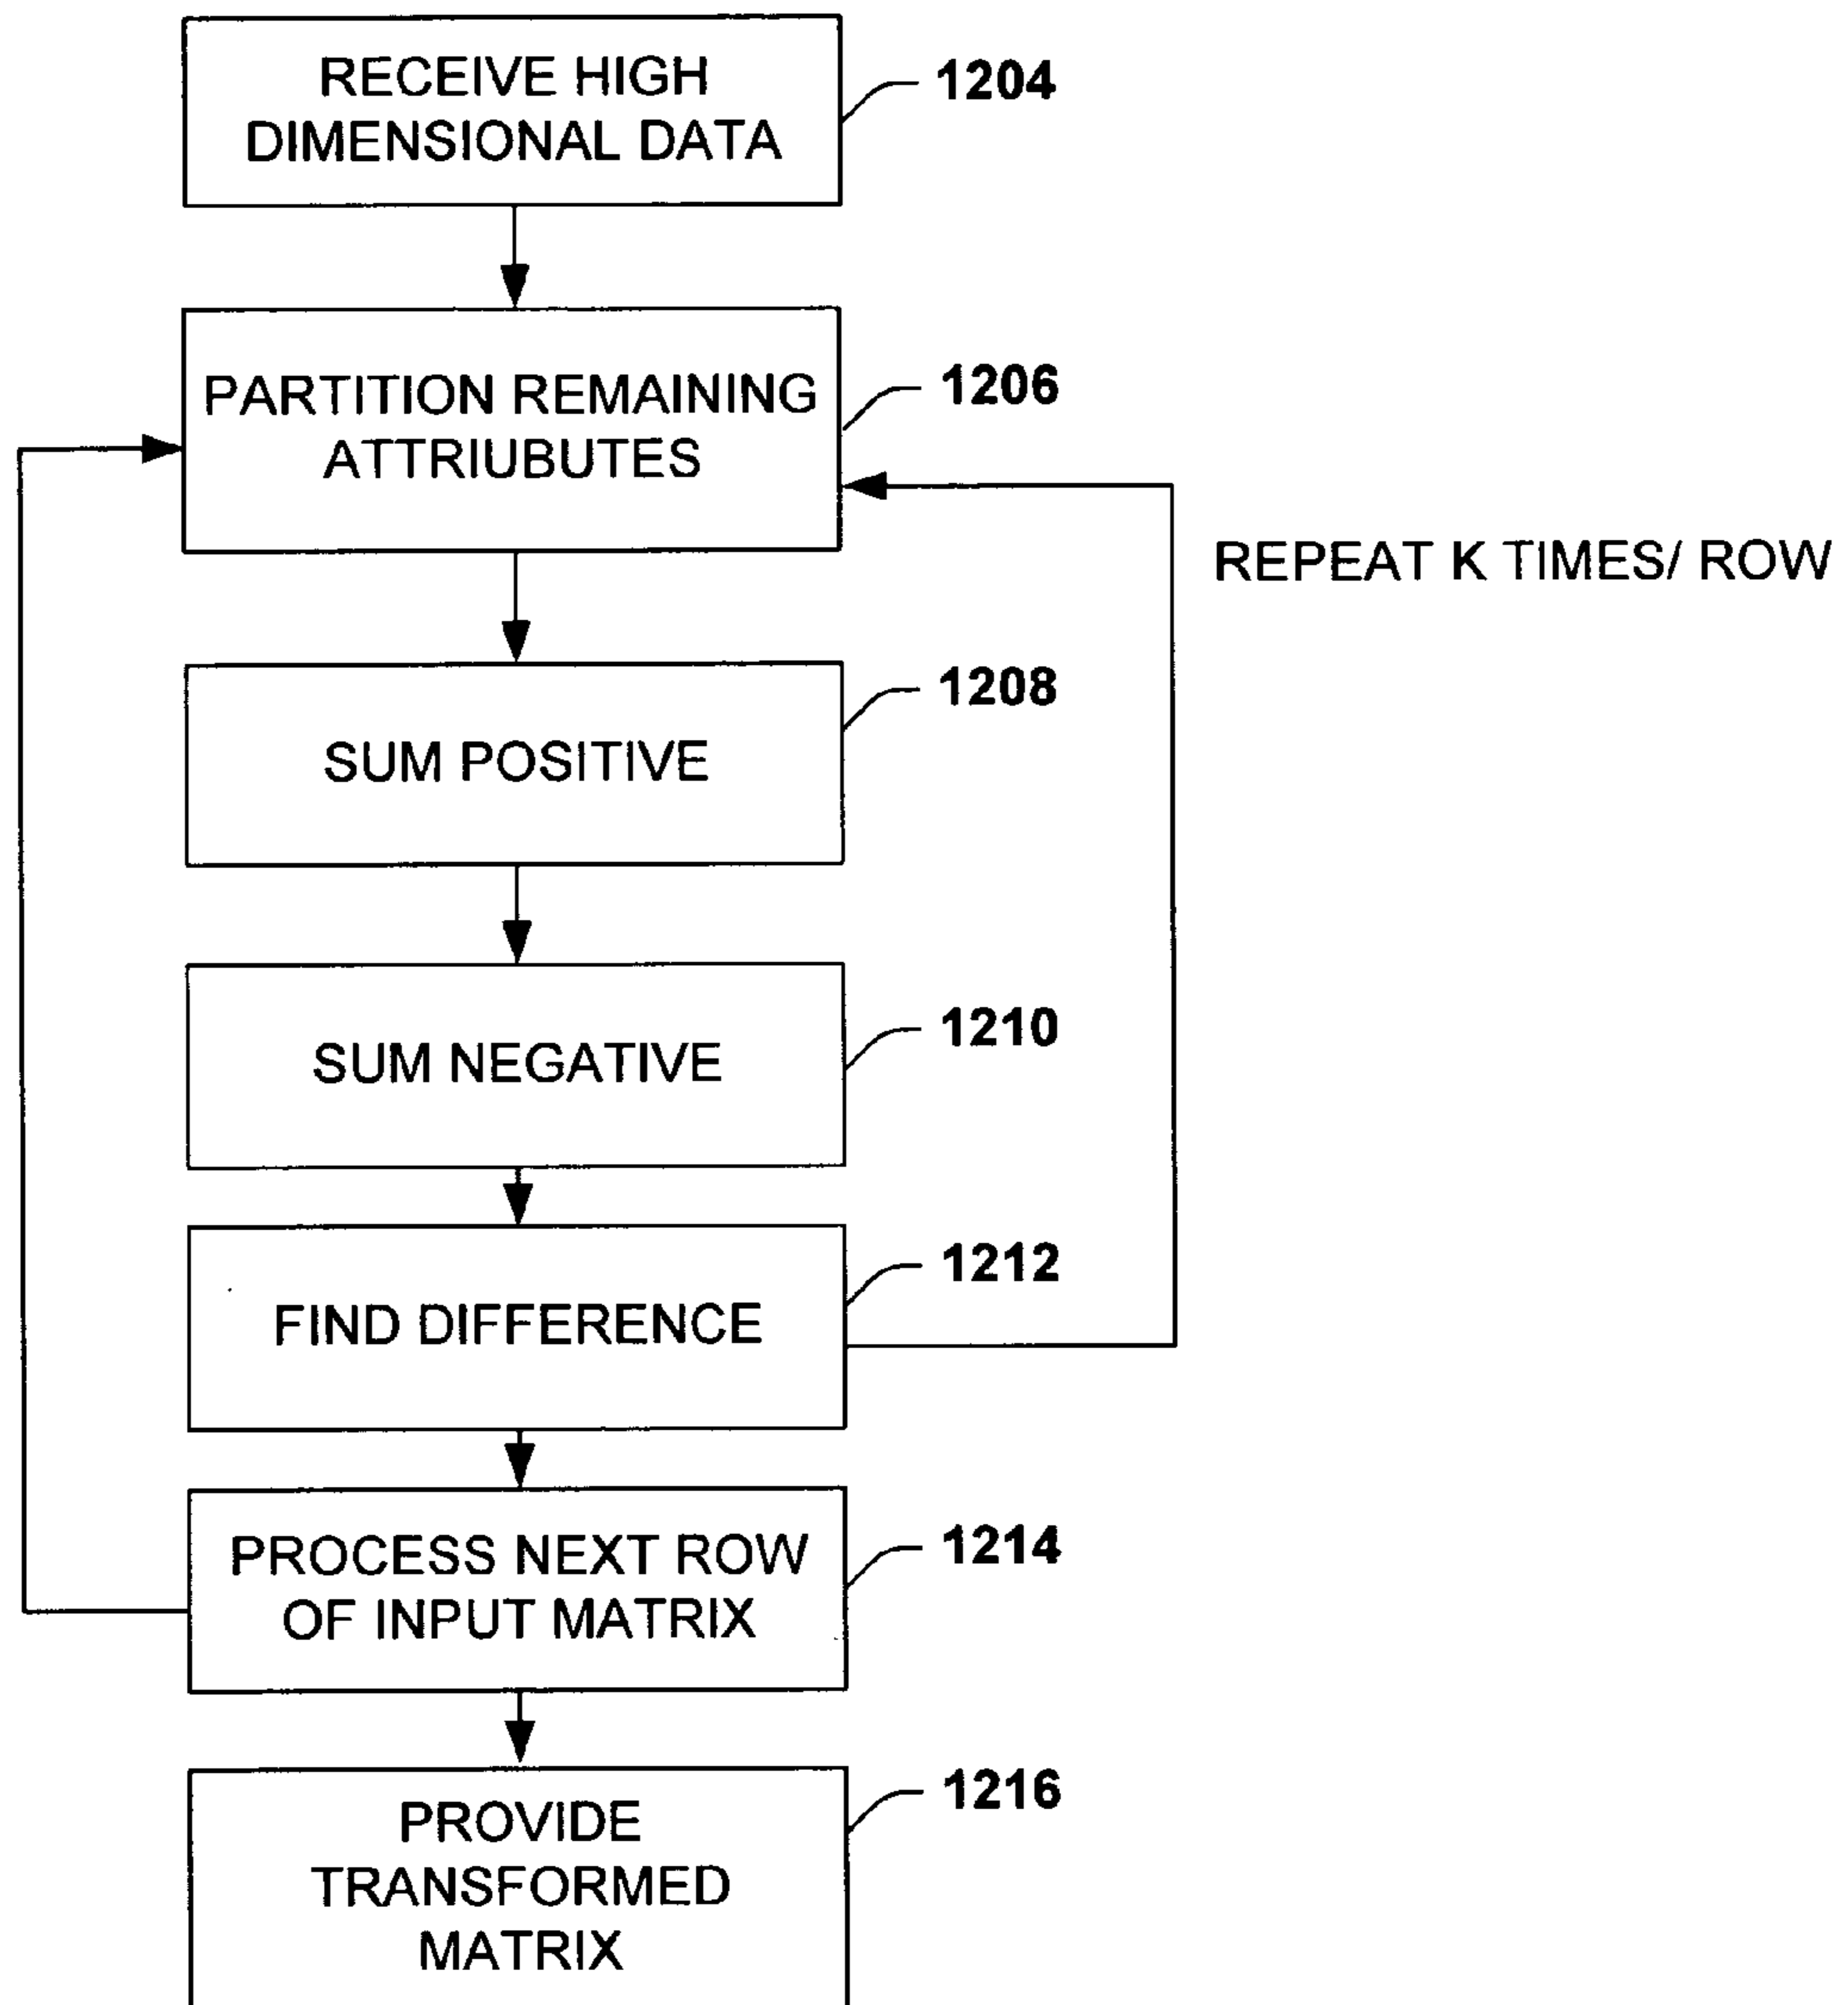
RECEIVE HIGH DIMENSIONAL DATA

1204

PARTITION REMAINING ATTRIUBUTES

1206

REPEAT K TIMES/ ROW

SUM POSITIVE

1208

SUM NEGATIVE

1210

FIND DIFFERENCE

1212

PROCESS NEXT ROW OF INPUT MATRIX

1214

PROVIDE TRANSFORMED MATRIX

1216